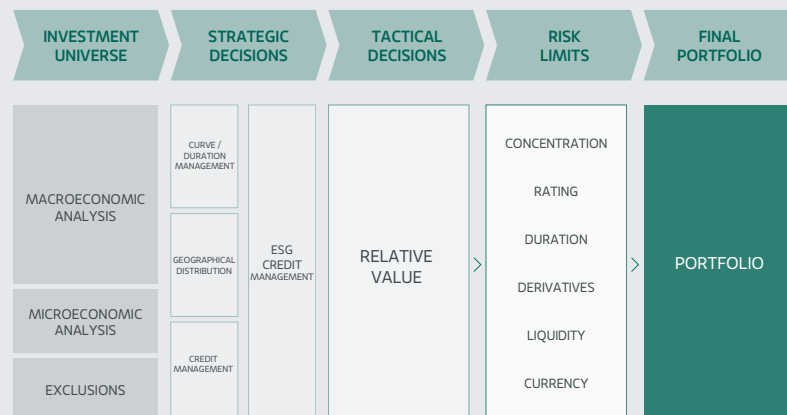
INVESTMENT UNIVERSE

STRATEGIC DECISIONS

TACTICAL DECISIONS

RISK LIMITS

FINAL PORTFOLIO

MACROECONOMIC ANALYSIS

MICROECONOMIC ANALYSIS

EXCLUSIONS

CURVE / DURATION MANAGEMENT

GEOGRAPHICAL DISTRIBUTION

CREDIT MANAGEMENT

ESG CREDIT MANAGEMENT

RELATIVE VALUE

CONCENTRATION

RATING

DURATION

DERIVATIVES

LIQUIDITY

CURRENCY

PORTFOLIO